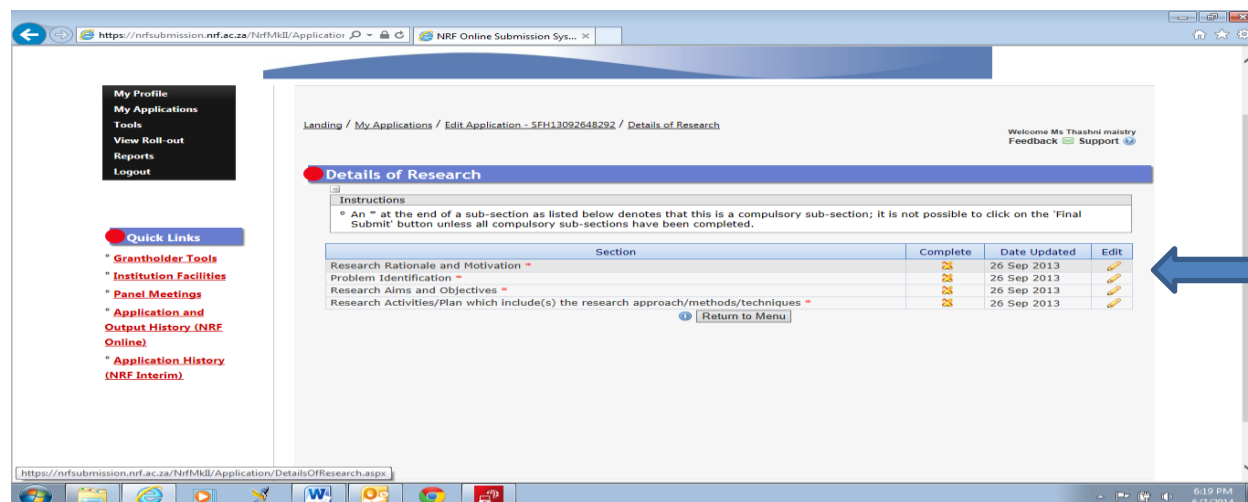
https://nrfsubmission.nrf.ac.za/NrfMkII/Applicatio

NRF Online Submission Sys...

My Profile
My Applications
Tools
View Roll-out
Reports
Logout

Quick Links

° Grantholder Tools
° Institution Facilities
° Panel Meetings
° Application and Output History (NRF Online)
° Application History (NRF Interim)

Landing / My Applications / Edit Application - SFH13092648292 / Details of Research

Welcome Ms Thashni maistry
Feedback Support

Details of Research

Instructions
• An * at the end of a sub-section as listed below denotes that this is a compulsory sub-section; it is not possible to click on the 'Final Submit' button unless all compulsory sub-sections have been completed.

| Section | Complete | Date Updated | Edit |
|---|---|---|---|
| Research Rationale and Motivation * | | 26 Sep 2013 | |
| Problem Identification * | | 26 Sep 2013 | |
| Research Aims and Objectives * | | 26 Sep 2013 | |
| Research Activities/Plan which include(s) the research approach/methods/techniques * | | 26 Sep 2013 | |

Return to Menu

https://nrfsubmission.nrf.ac.za/NrfMkII/Application/DetailsOfResearch.aspx

6:19 PM